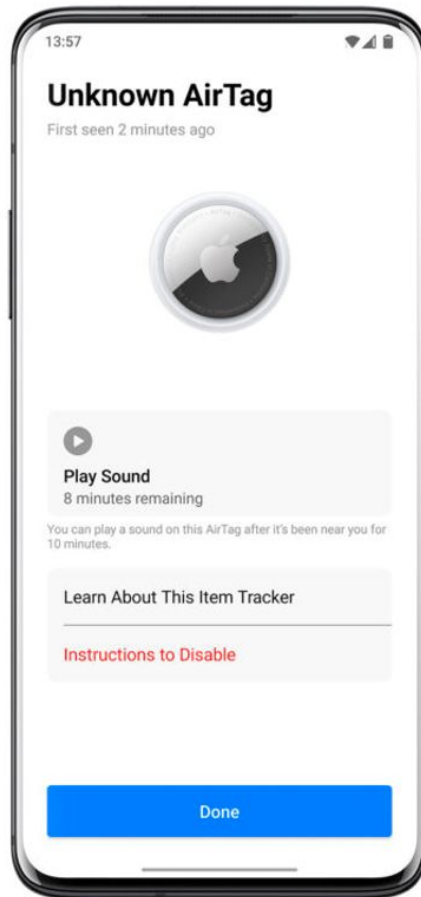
13:57

Unknown AirTag

First seen 2 minutes ago

Play Sound
8 minutes remaining

You can play a sound on this AirTag after it's been near you for 10 minutes.

Learn About This Item Tracker

Instructions to Disable

Done